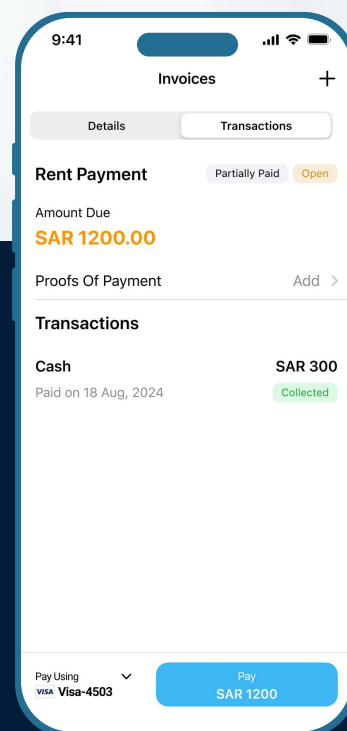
9:41

Invoices +

Details Transactions

Rent Payment Partially Paid Open

Amount Due
SAR 1200.00

Proofs Of Payment Add >

Transactions

Cash SAR 300
Paid on 18 Aug, 2024 Collected

Pay Using
VISA Visa-4503

Pay
SAR 1200